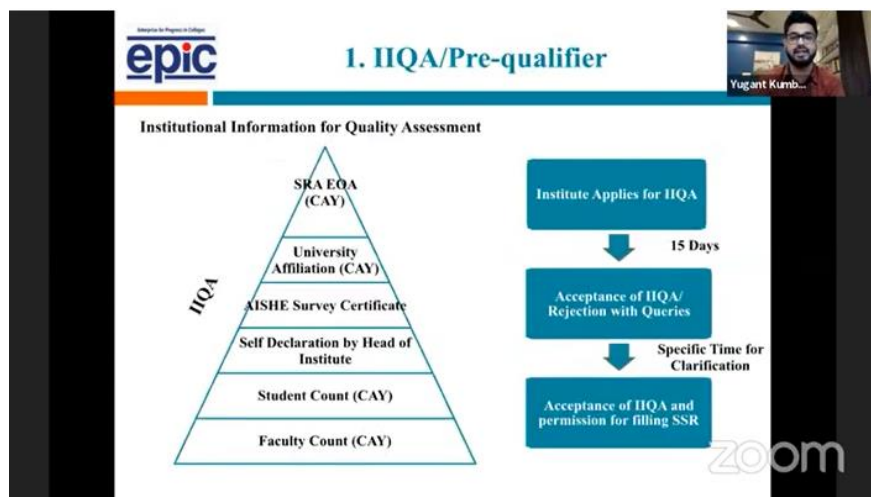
Enterprise for Progress in Colleges
epic

1. IIQA/Pre-qualifier

Yugant Kumb...

Institutional Information for Quality Assessment

IIQA

SRA EOA (CAY)

University Affiliation (CAY)

AISHE Survey Certificate

Self Declaration by Head of Institute

Student Count (CAY)

Faculty Count (CAY)

Institute Applies for IIQA

15 Days

Acceptance of IIQA/ Rejection with Queries

Specific Time for Clarification

Acceptance of IIQA and permission for filling SSR

zoom